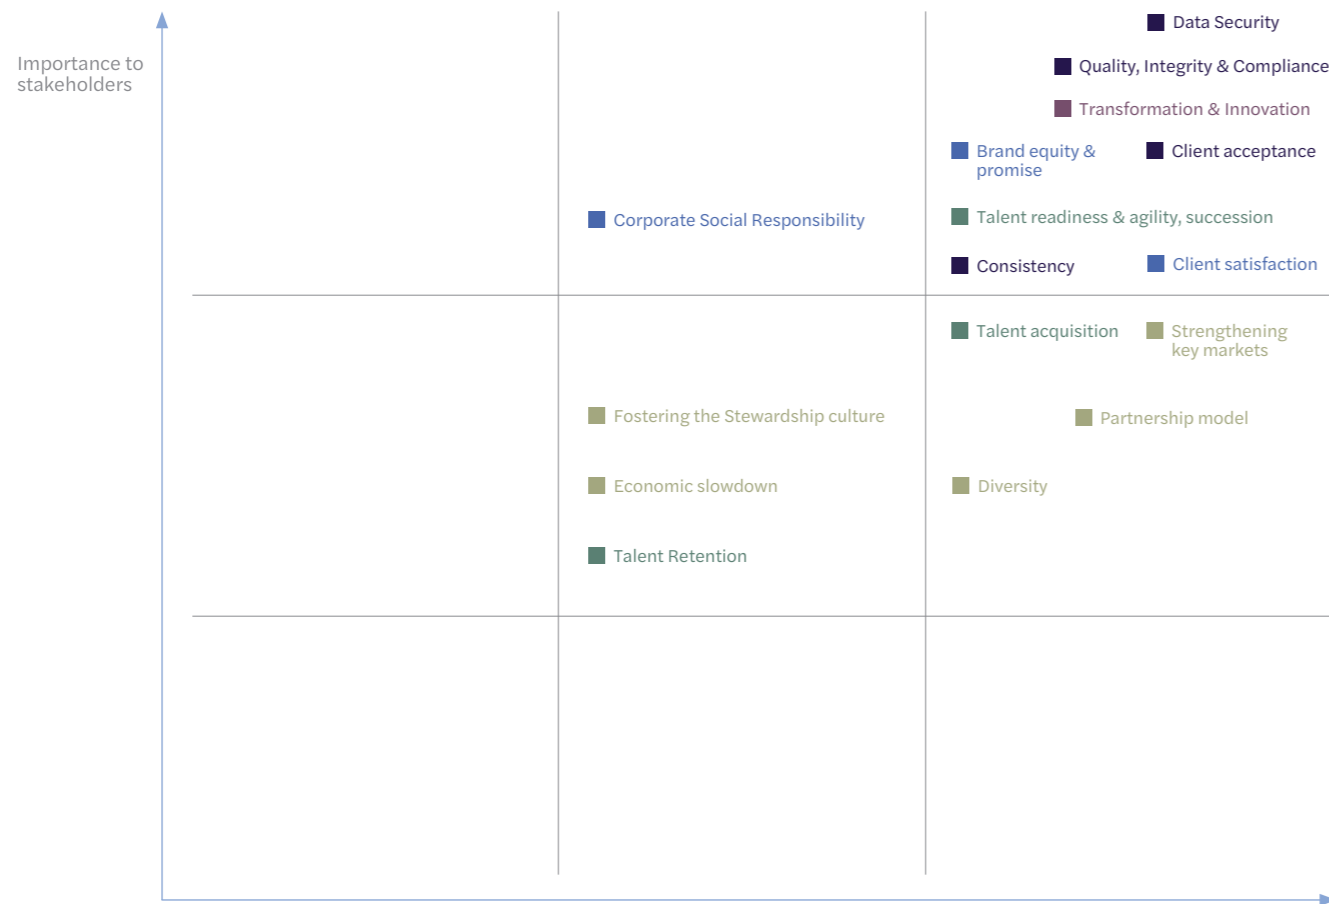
Importance to stakeholders

Data Security

Quality, Integrity & Compliance

Transformation & Innovation

Brand equity & promise

Client acceptance

Corporate Social Responsibility

Talent readiness & agility, succession

Consistency

Client satisfaction

Talent acquisition

Strengthening key markets

Fostering the Stewardship culture

Partnership model

Economic slowdown

Diversity

Talent Retention